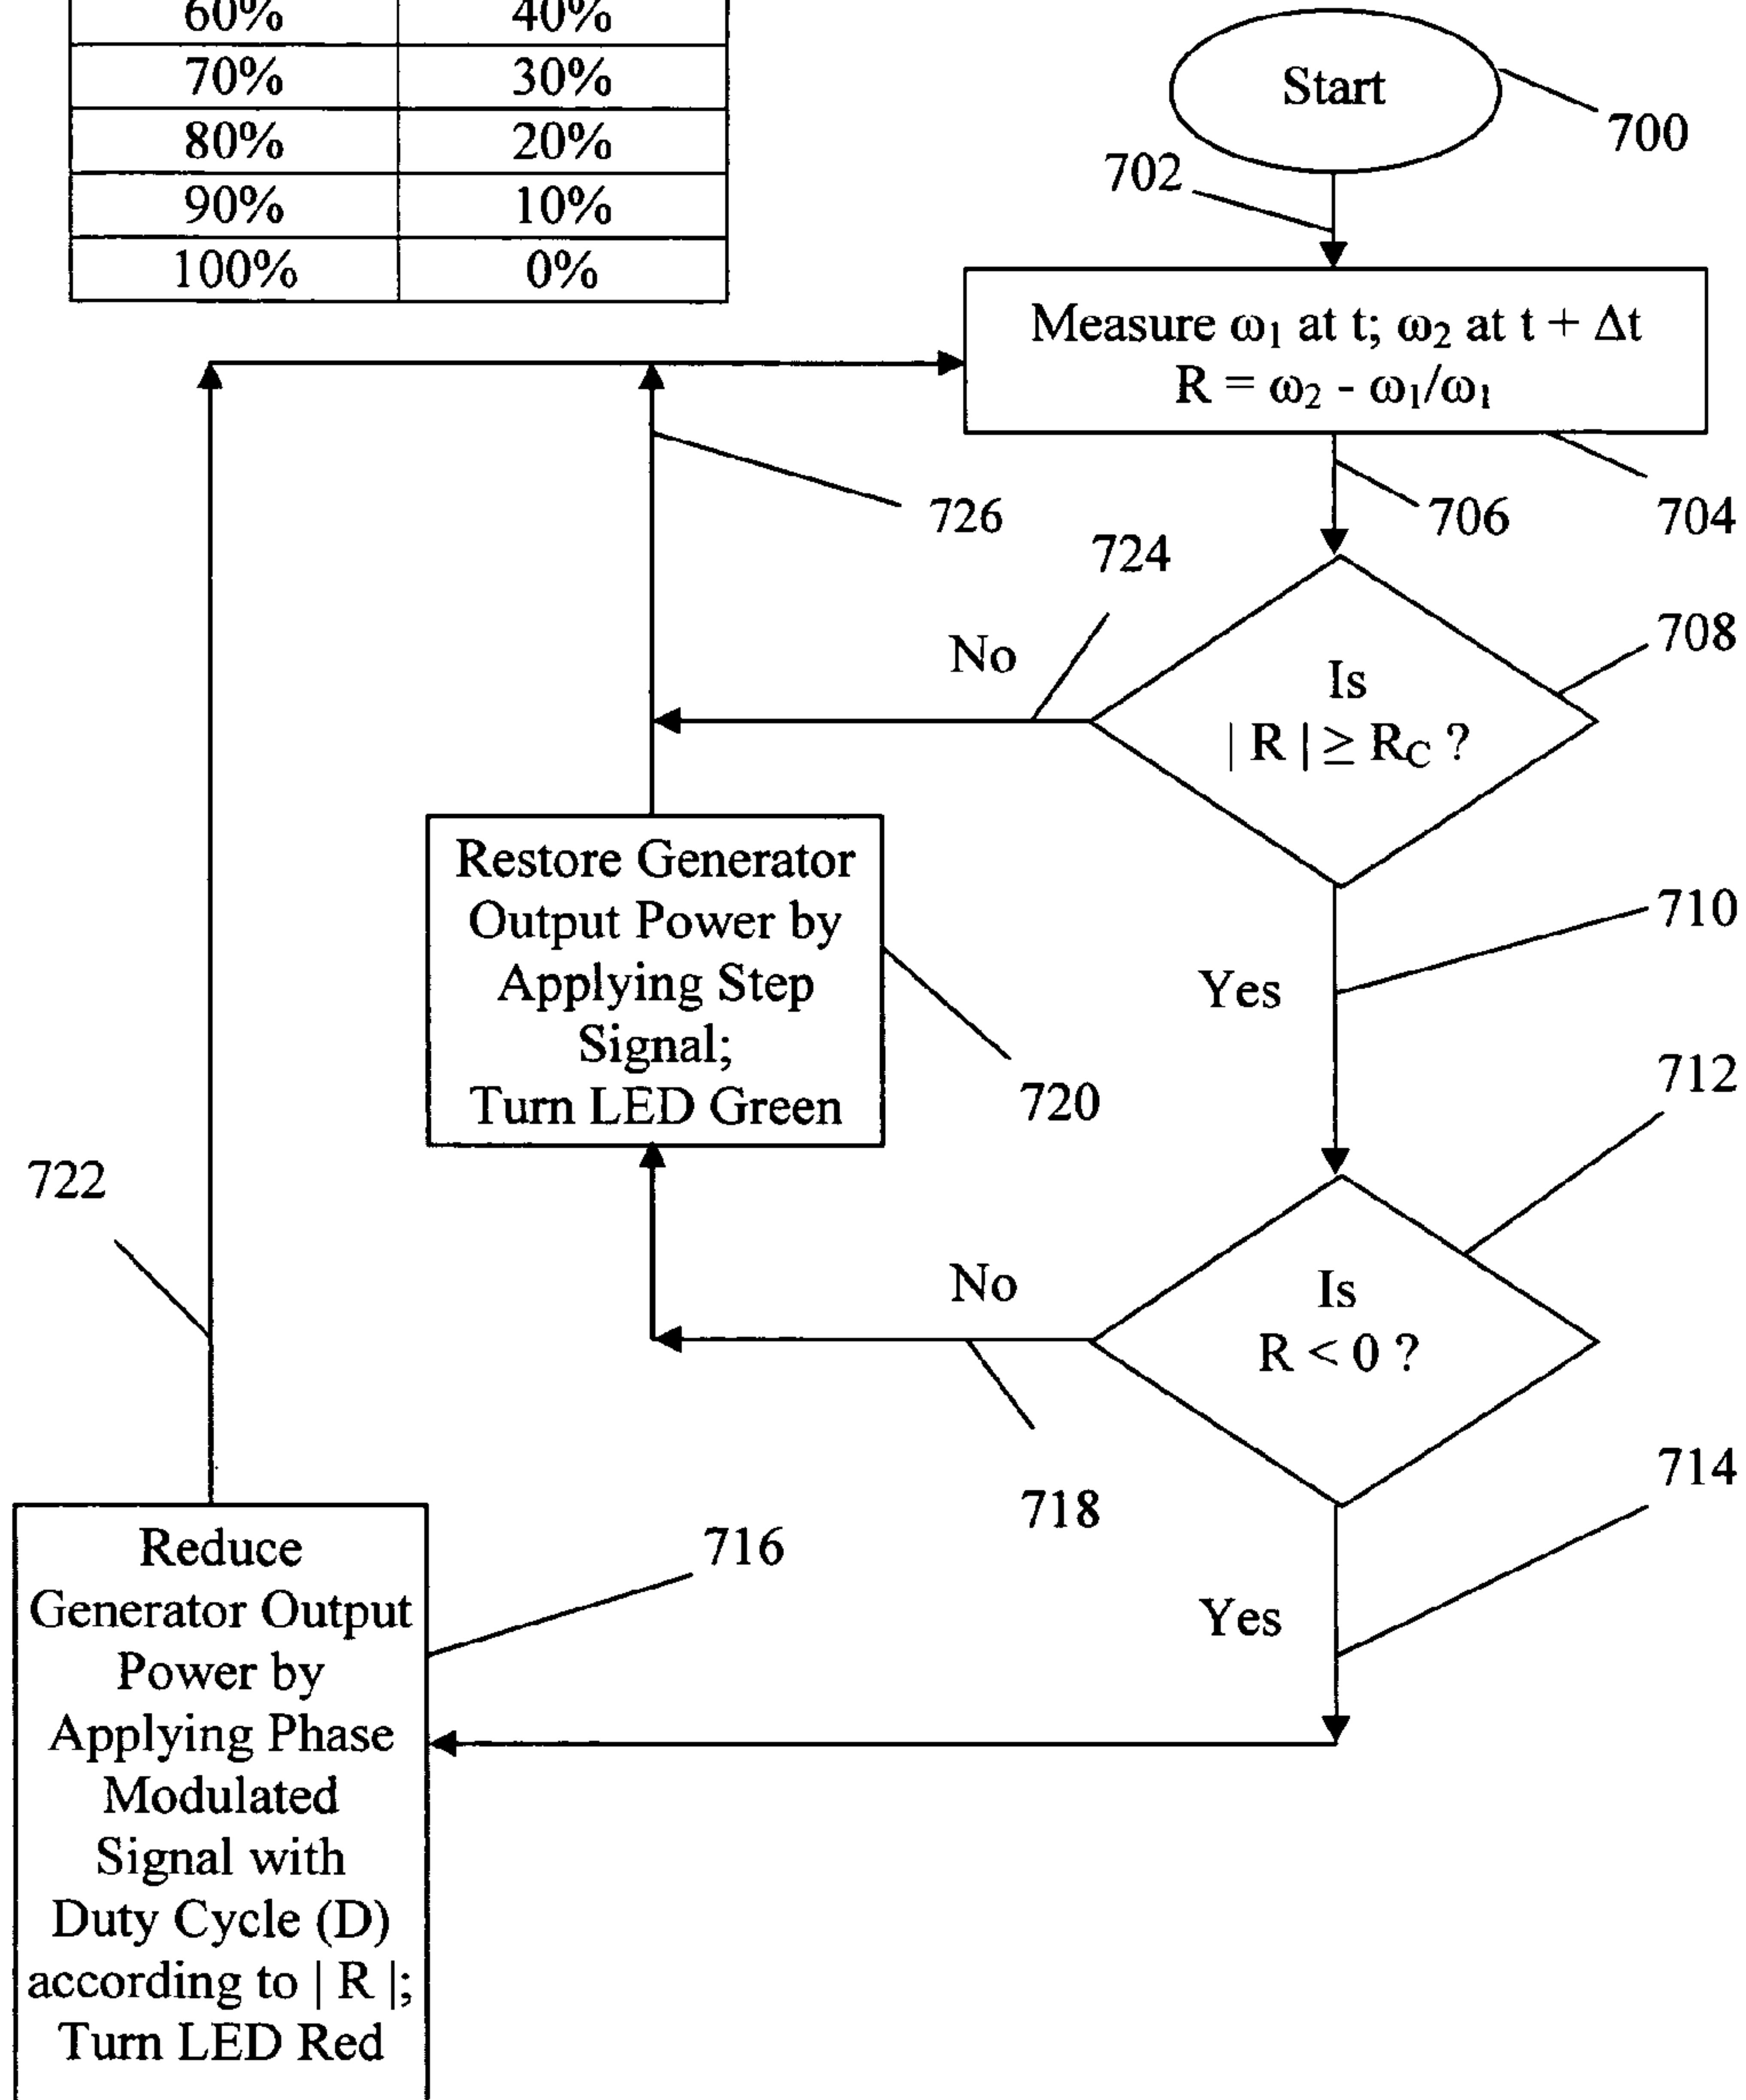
| 60% | 40% |
|---|---|
| 70% | 30% |
| 80% | 20% |
| 90% | 10% |
| 100% | 0% |

Start

700

702

Measure $\omega_1$ at t; $\omega_2$ at t + $\Delta$t
R = $\omega_2$ - $\omega_1$/$\omega_1$

726

706

704

724

No

Is
| R | $\geq$ $R_C$ ?

708

Restore Generator Output Power by Applying Step Signal;
Turn LED Green

710

Yes

720

712

722

No

Is
R < 0 ?

718

714

716

Reduce Generator Output Power by Applying Phase Modulated Signal with Duty Cycle (D) according to | R |;
Turn LED Red

Yes